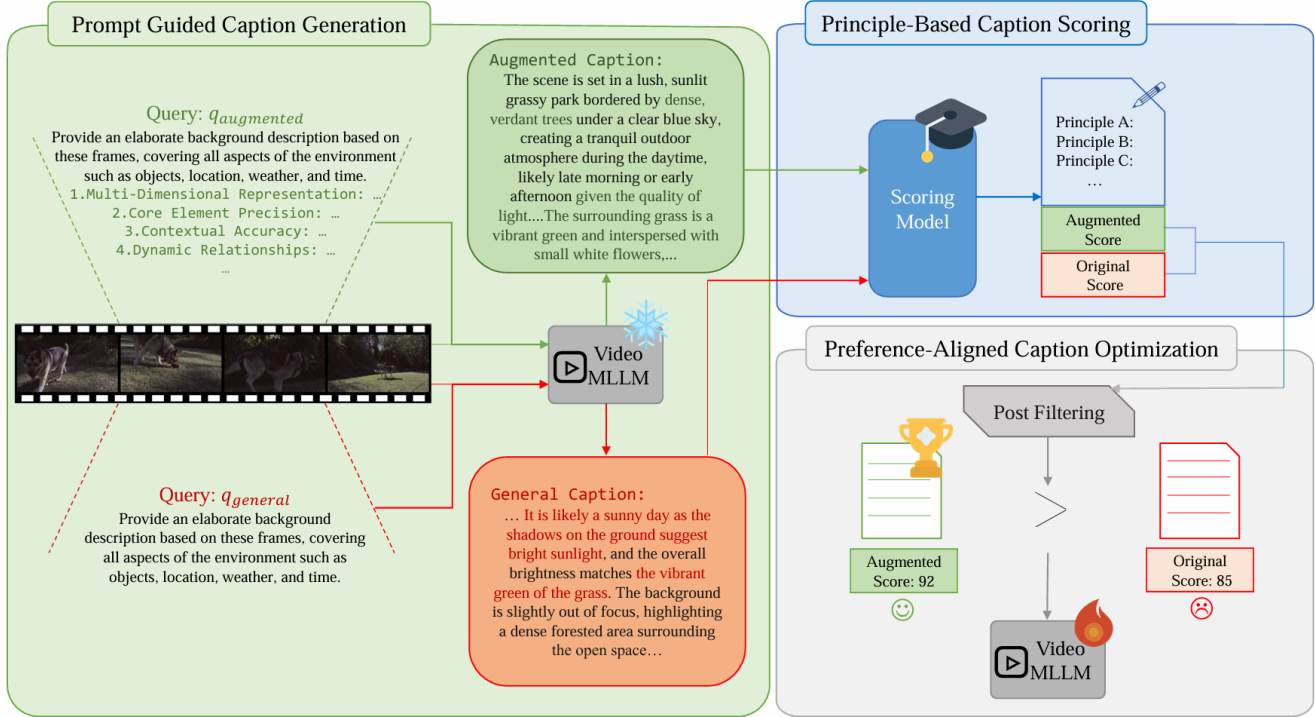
Prompt Guided Caption Generation

Query: $q_{augmented}$
Provide an elaborate background description based on these frames, covering all aspects of the environment such as objects, location, weather, and time.
1.Multi-Dimensional Representation: …
2.Core Element Precision: …
3.Contextual Accuracy: …
4.Dynamic Relationships: …
…

Augmented Caption:
The scene is set in a lush, sunlit grassy park bordered by dense, verdant trees under a clear blue sky, creating a tranquil outdoor atmosphere during the daytime, likely late morning or early afternoon given the quality of light....The surrounding grass is a vibrant green and interspersed with small white flowers,...

Video MLLM

Query: $q_{general}$
Provide an elaborate background description based on these frames, covering all aspects of the environment such as objects, location, weather, and time.

General Caption:
… It is likely a sunny day as the shadows on the ground suggest bright sunlight, and the overall brightness matches the vibrant green of the grass. The background is slightly out of focus, highlighting a dense forested area surrounding the open space…

Principle-Based Caption Scoring

Scoring Model

Principle A:
Principle B:
Principle C:
…

Augmented Score

Original Score

Preference-Aligned Caption Optimization

Post Filtering

Augmented Score: 92

Original Score: 85

Video MLLM